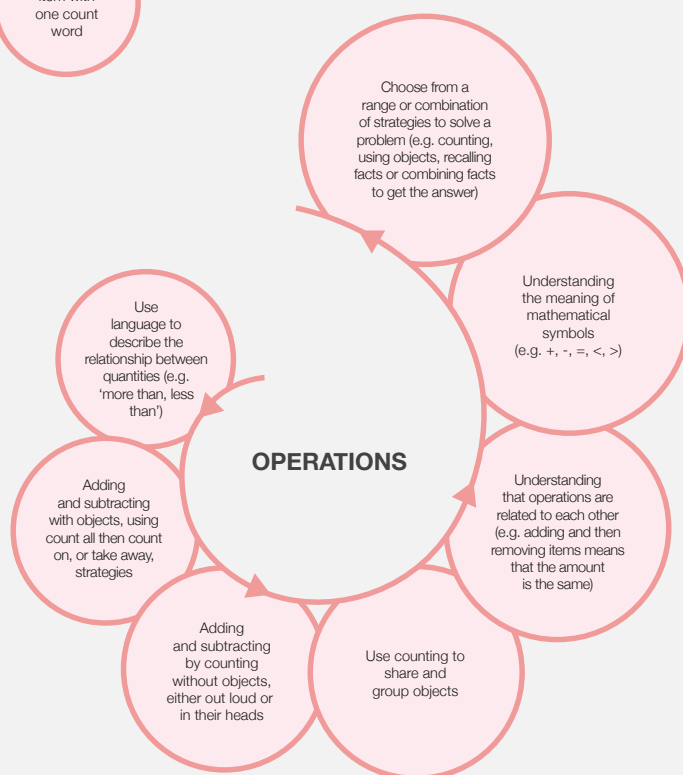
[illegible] one count word

Choose from a range or combination of strategies to solve a problem (e.g. counting, using objects, recalling facts or combining facts to get the answer)

Understanding the meaning of mathematical symbols (e.g. +, -, =, <, >)

Use language to describe the relationship between quantities (e.g. 'more than, less than')

OPERATIONS

Understanding that operations are related to each other (e.g. adding and then removing items means that the amount is the same)

Adding and subtracting with objects, using count all then count on, or take away, strategies

Adding and subtracting by counting without objects, either out loud or in their heads

Use counting to share and group objects